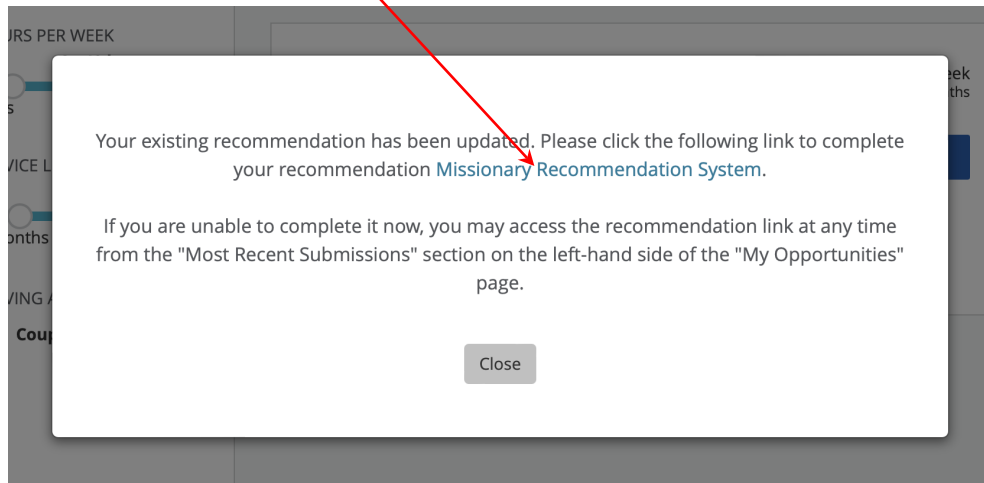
URS PER WEEK

s

VICE L

onths

VING A

Coup

eek

ths

Your existing recommendation has been updated. Please click the following link to complete your recommendation Missionary Recommendation System.

If you are unable to complete it now, you may access the recommendation link at any time from the "Most Recent Submissions" section on the left-hand side of the "My Opportunities" page.

Close